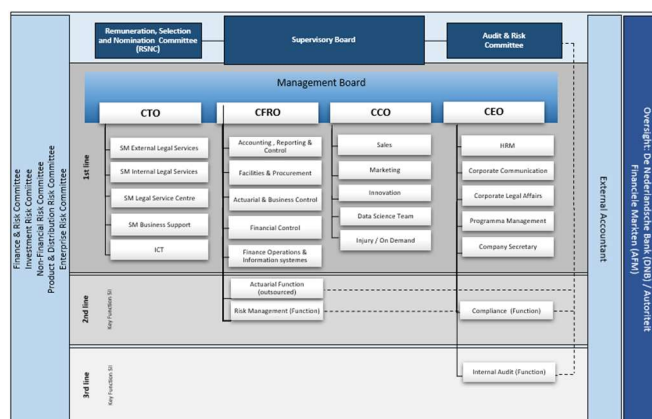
Finance & Risk Committee
Investment Risk Committee
Non-Financial Risk Committee
Product & Distribution Risk Committee
Enterprise Risk Committee

Remuneration, Selection and Nomination Committee (RSNC)

Supervisory Board

Audit & Risk Committee

Management Board

CTO

CFRO

CCO

CEO

1st line

SM External Legal Services

SM Internal Legal Services

SM Legal Service Centre

SM Business Support

ICT

Accounting, Reporting & Control

Facilities & Procurement

Actuarial & Business Control

Financial Control

Finance Operations & Information systemes

Sales

Marketing

Innovation

Data Science Team

Injury / On Demand

HRM

Corporate Communication

Corporate Legal Affairs

Programma Management

Company Secretary

2nd line

Key Function SII

Actuarial Function (outsourced)

Risk Management (Function)

Compliance (Function)

3rd line

Key Function SII

Internal Audit (Function)

External Accountant

Oversight: De Nederlandsche Bank (DNB) / Autoriteit Financiele Markten (AFM)